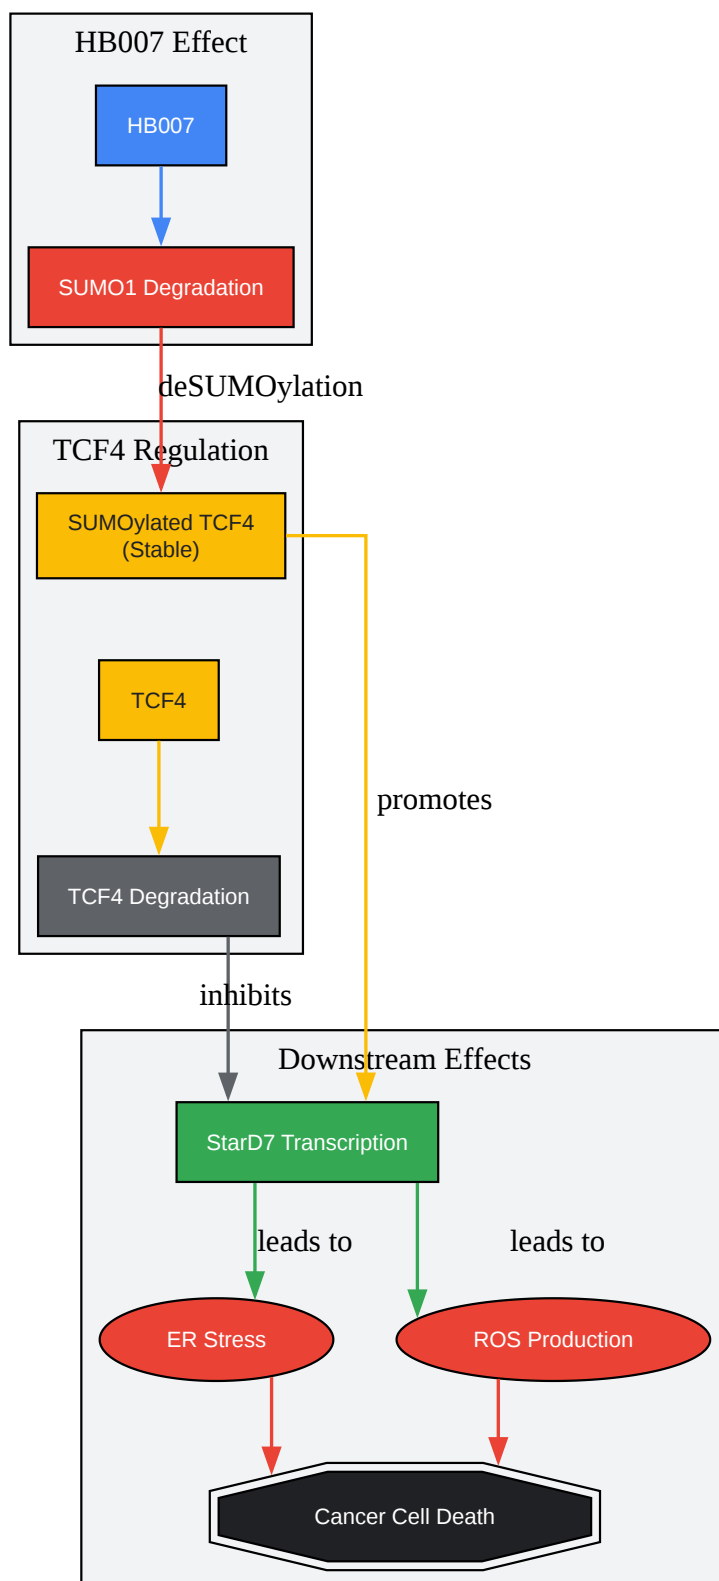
HB007 Effect

HB007

SUMO1 Degradation

deSUMOylation

TCF4 Regulation

SUMOylated TCF4 (Stable)

TCF4

TCF4 Degradation

promotes

inhibits

Downstream Effects

StarD7 Transcription

leads to

leads to

ER Stress

ROS Production

Cancer Cell Death